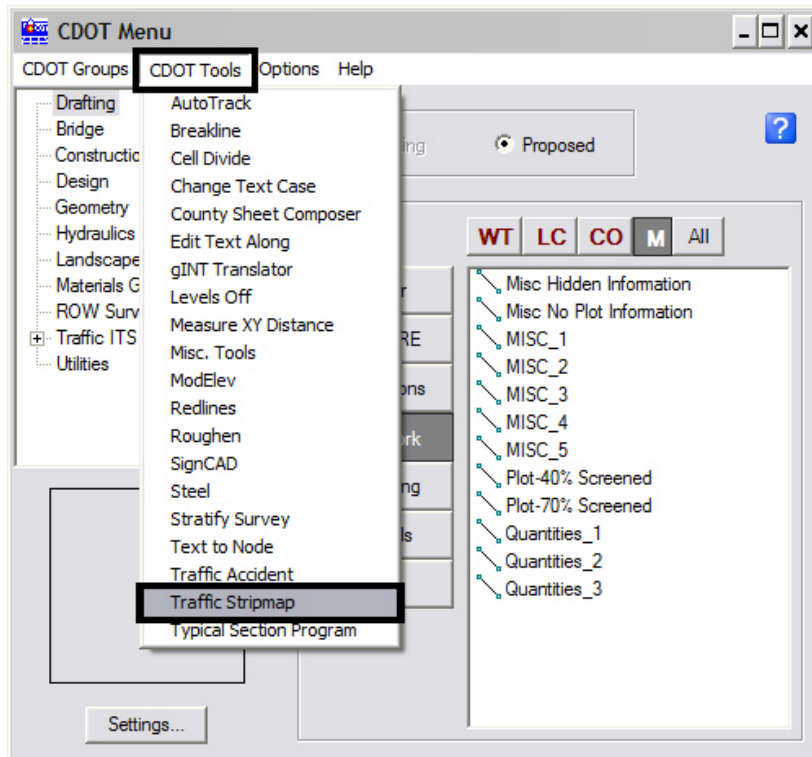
CDOT Menu

CDOT Groups CDOT Tools Options Help

Drafting
Bridge
Constructio
Design
Geometry
Hydraulics
Landscape
Materials G
ROW Surv
Traffic ITS
Utilities

AutoTrack
Breakline
Cell Divide
Change Text Case
County Sheet Composer
Edit Text Along
gINT Translator
Levels Off
Measure XY Distance
Misc. Tools
ModElev
Redlines
Roughen
SignCAD
Steel
Stratify Survey
Text to Node
Traffic Accident
Traffic Stripmap
Typical Section Program

ing
Proposed

?

WT LC CO M All

r
RE
ons
ork
ng
ls

Misc Hidden Information
Misc No Plot Information
MISC_1
MISC_2
MISC_3
MISC_4
MISC_5
Plot-40% Screened
Plot-70% Screened
Quantities_1
Quantities_2
Quantities_3

Settings...